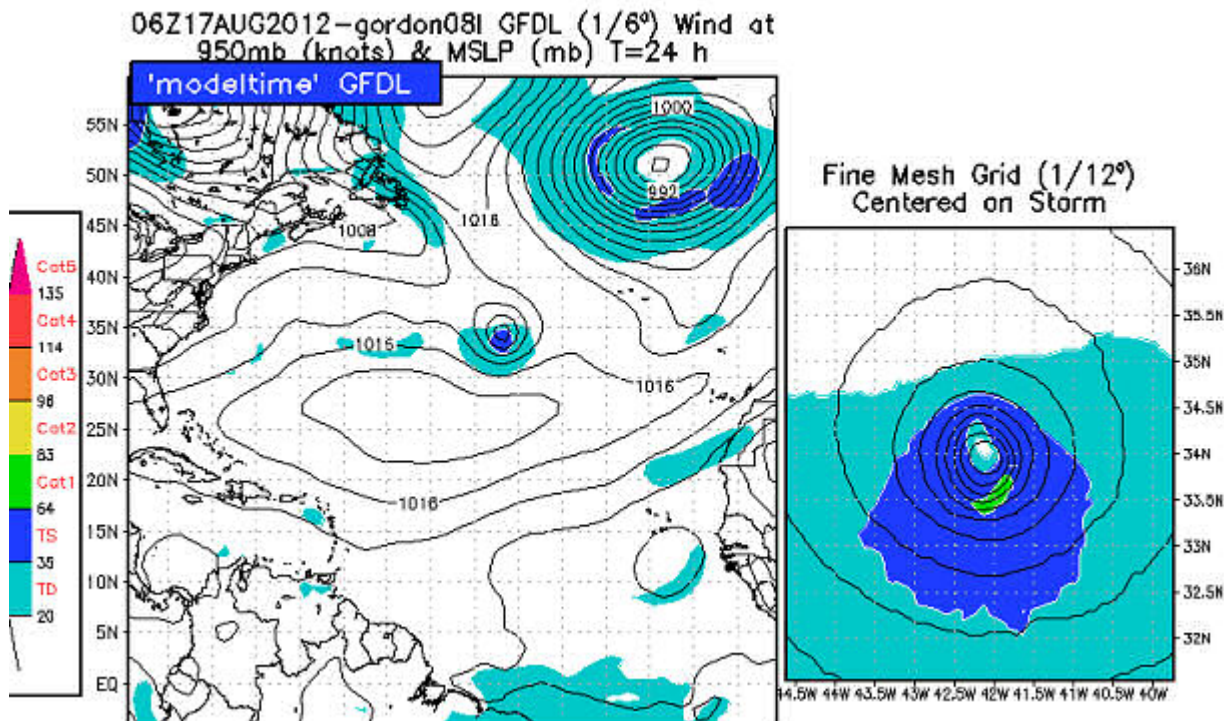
06Z17AUG2012-gordon08l GFDL (1/6°) Wind at 950mb (knots) & MSLP (mb) T=24 h

'modeltime' GFDL

55N
50N
45N
40N
35N
30N
25N
20N
15N
10N
5N
EQ

1000
992
1016
1008
1016
1016
1016

Cat5
135
Cat4
114
Cat3
96
Cat2
83
Cat1
64
TS
35
TD
20

Fine Mesh Grid (1/12°)
Centered on Storm

36N
35.5N
35N
34.5N
34N
33.5N
33N
32.5N
32N

44.5W 44W 43.5W 43W 42.5W 42W 41.5W 41W 40.5W 40W